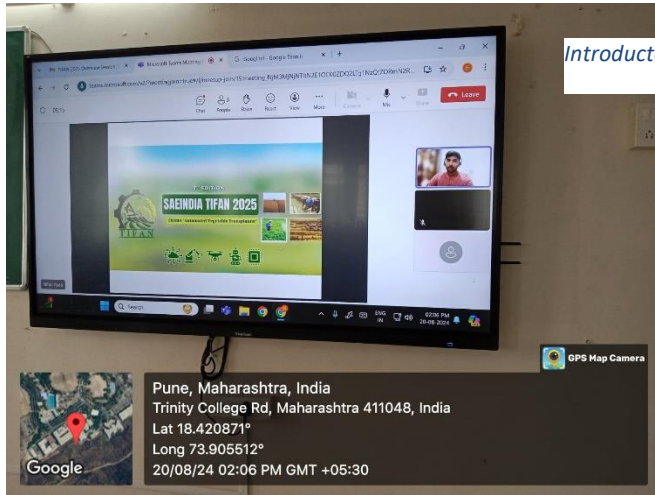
Introduct

Microsoft Teams meeting

Leave

SAEINDIA TIFAN 2025

TIFAN

Q Search

ENG IN

02:06 PM 20-08-2024

GPS Map Camera

Pune, Maharashtra, India
Trinity College Rd, Maharashtra 411048, India
Lat 18.420871°
Long 73.905512°
20/08/24 02:06 PM GMT +05:30

Google